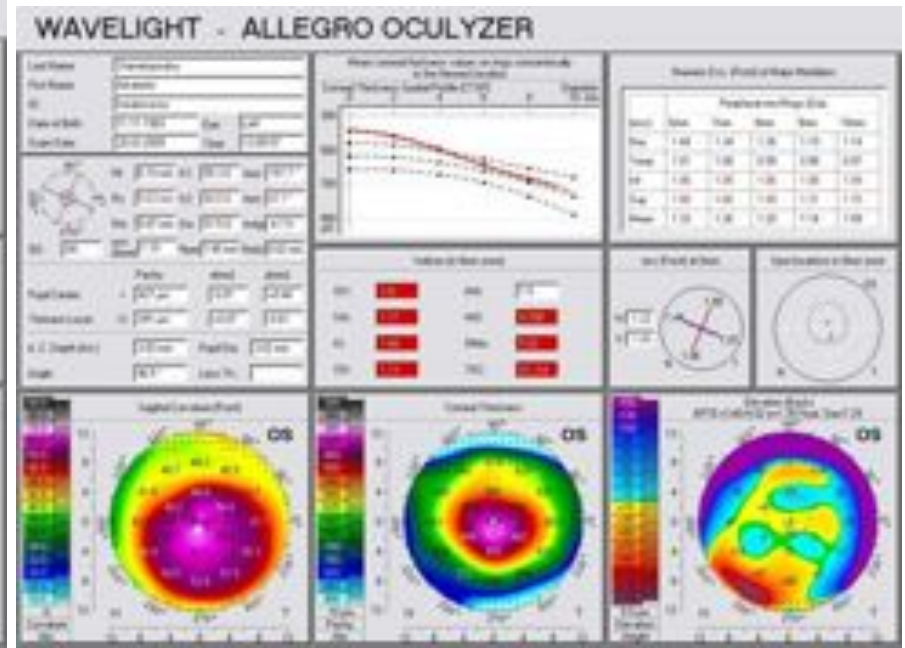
WAVELIGHT - ALLEGRO OCULYZER

Last Name
First Name
ID
Date of Birth
Eye
Left
Exam Date

Mean corneal thickness values on rings concentrically to the thinnest location

Pachy
Pupil Center
Thinnest Locat.
A. C. Depth (Int.)
Pupil Dia.
Angle

Indices (in Best zone)

Sagittal Curvature (Front)
OS

Corneal Thickness
OS

Elevation (Back)
OS